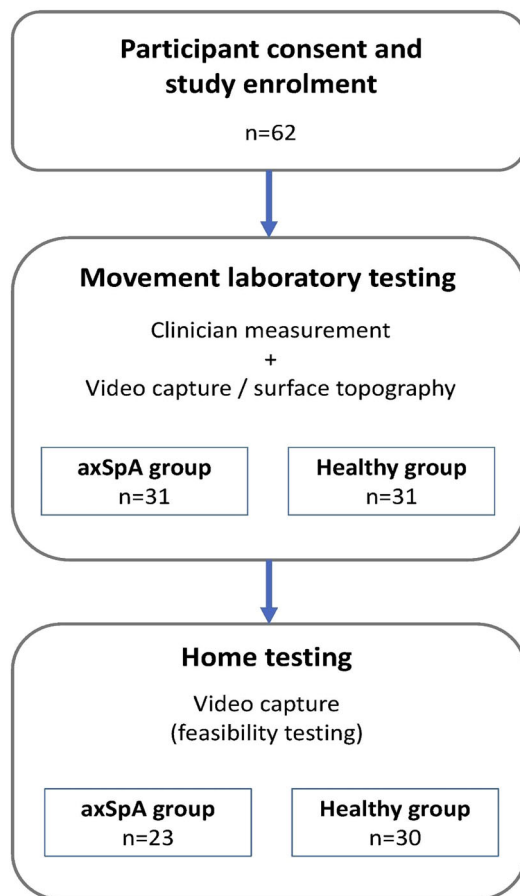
Participant consent and study enrolment

n=62

Movement laboratory testing

Clinician measurement
+
Video capture / surface topography

axSpA group
n=31

Healthy group
n=31

Home testing

Video capture
(feasibility testing)

axSpA group
n=23

Healthy group
n=30